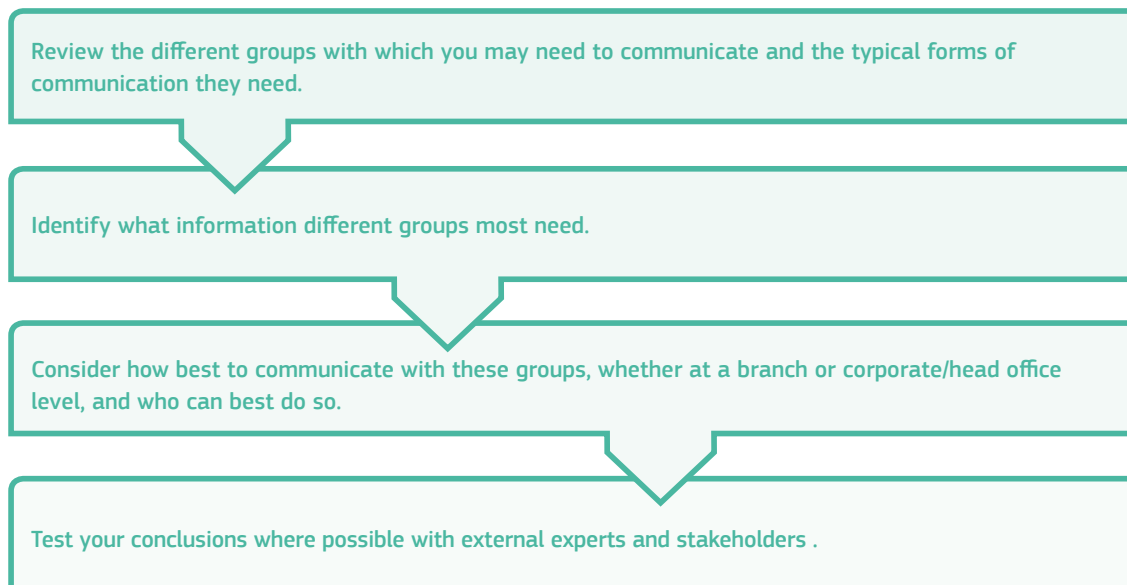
Review the different groups with which you may need to communicate and the typical forms of communication they need.

Identify what information different groups most need.

Consider how best to communicate with these groups, whether at a branch or corporate/head office level, and who can best do so.

Test your conclusions where possible with external experts and stakeholders .